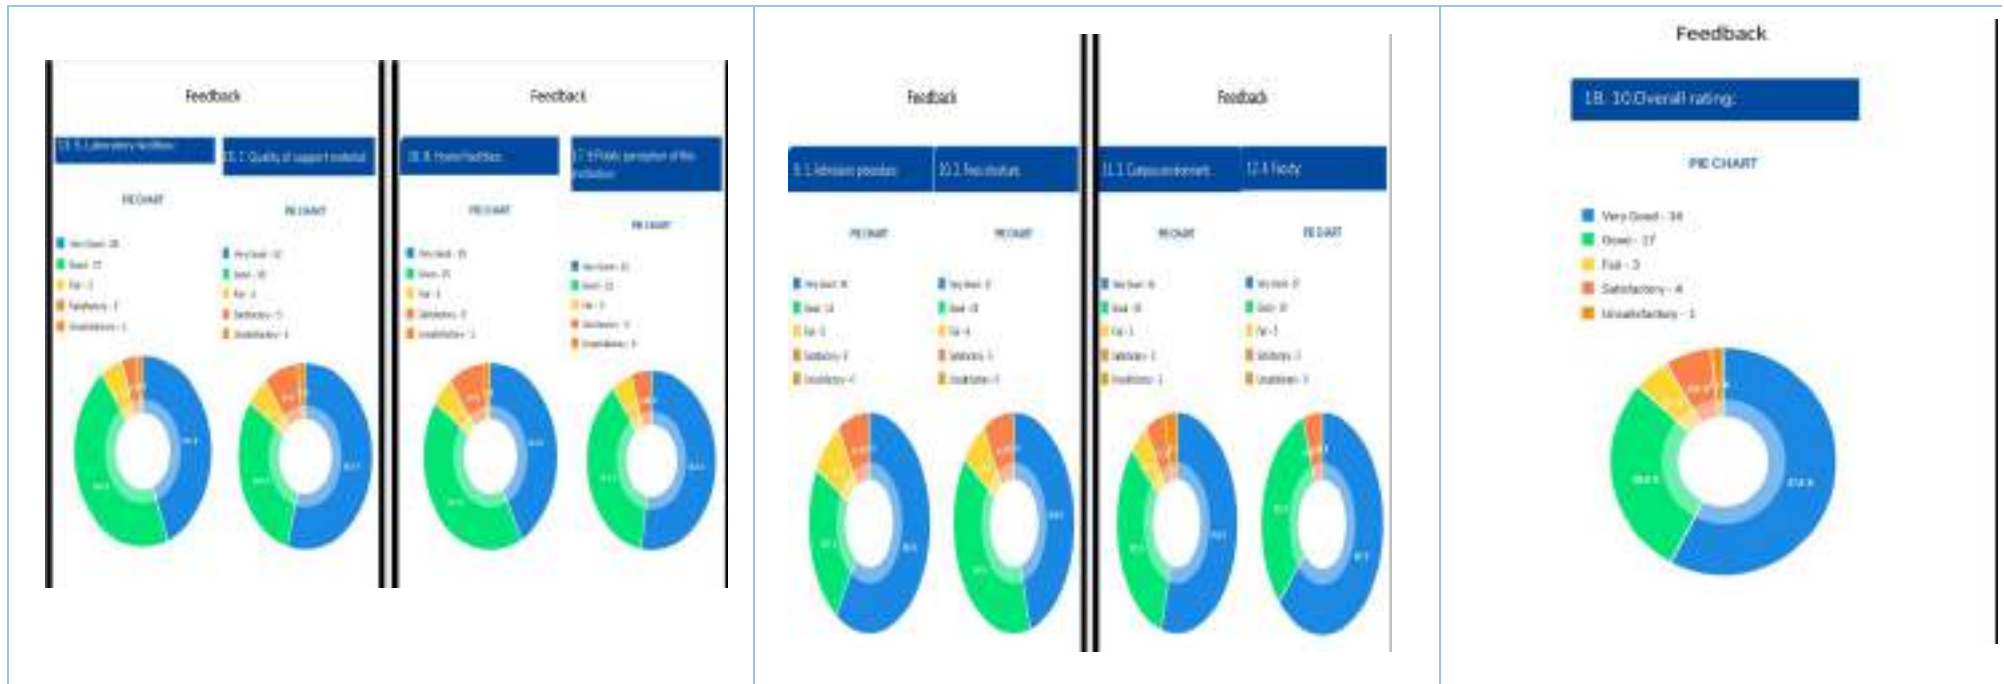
Feedback

13. 5. Laboratory facilities

PIE CHART

Very Good - 26
Good - 17
Fair - 3
Satisfactory - 3
Unsatisfactory - 1

Feedback

14. 7. Quality of support material

PIE CHART

Very Good - 32
Good - 18
Fair - 3
Satisfactory - 5
Unsatisfactory - 1

Feedback

16. 8. Hostel facilities

PIE CHART

Very Good - 35
Good - 25
Fair - 3
Satisfactory - 3
Unsatisfactory - 1

Feedback

17. 9 Public perception of the institution

PIE CHART

Very Good - 31
Good - 22
Fair - 3
Satisfactory - 3
Unsatisfactory - 3

Feedback

9. 1. Admission procedure

PIE CHART

Feedback

10. 2. Fee structure

PIE CHART

Feedback

11. 3. Campus environment

PIE CHART

Feedback

12. 4. Faculty

PIE CHART

Feedback

18. 10.Overall rating:

PIE CHART

Very Good - 34
Good - 17
Fair - 3
Satisfactory - 4
Unsatisfactory - 1